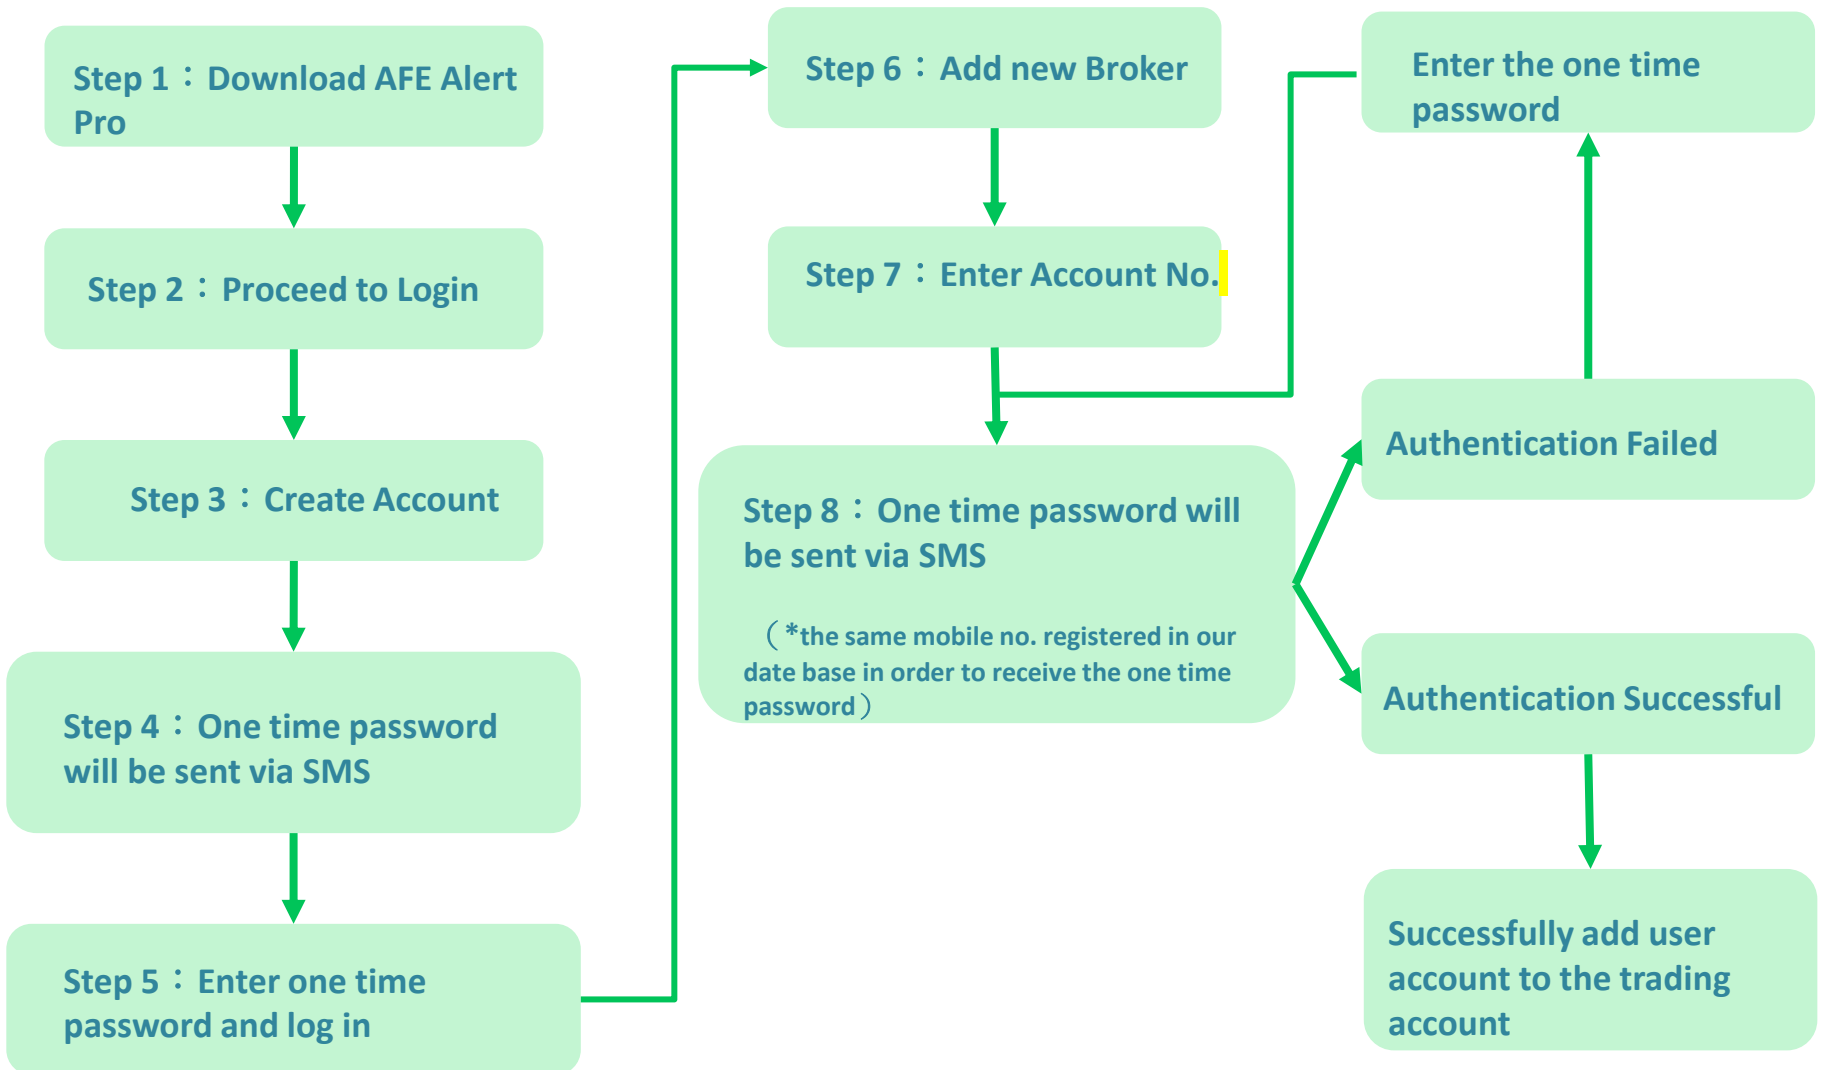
Step 1：Download AFE Alert Pro

Step 2：Proceed to Login

Step 3：Create Account

Step 4：One time password will be sent via SMS

Step 5：Enter one time password and log in

Step 6：Add new Broker

Step 7：Enter Account No.

Step 8：One time password will be sent via SMS

（*the same mobile no. registered in our date base in order to receive the one time password）

Enter the one time password

Authentication Failed

Authentication Successful

Successfully add user account to the trading account